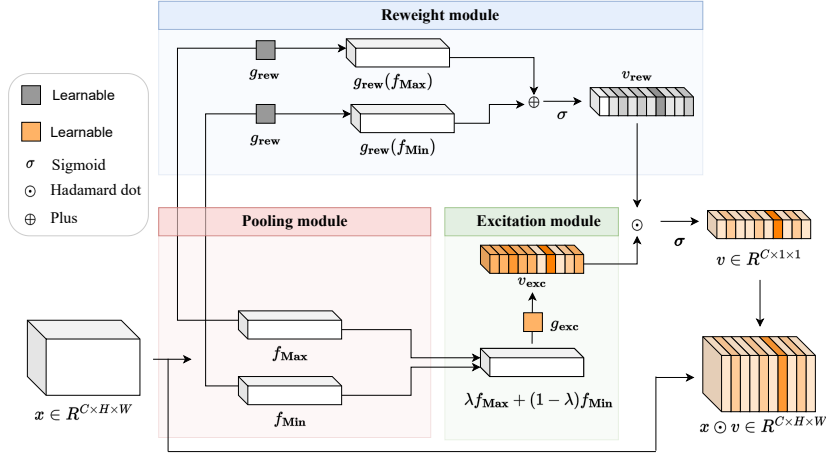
Reweight module

Learnable

Learnable

$\sigma$ Sigmoid

$\odot$ Hadamard dot

$\oplus$ Plus

$g_{\mathbf{rew}}$

$g_{\mathbf{rew}}(f_{\mathbf{Max}})$

$g_{\mathbf{rew}}$

$g_{\mathbf{rew}}(f_{\mathbf{Min}})$

$\oplus$

$\sigma$

$v_{\mathbf{rew}}$

Pooling module

Excitation module

$\odot$

$\sigma$

$v \in R^{C\times 1\times 1}$

$v_{\mathbf{exc}}$

$g_{\mathbf{exc}}$

$f_{\mathbf{Max}}$

$f_{\mathbf{Min}}$

$\lambda f_{\mathbf{Max}} + (1-\lambda) f_{\mathbf{Min}}$

$x \in R^{C\times H\times W}$

$x \odot v \in R^{C\times H\times W}$